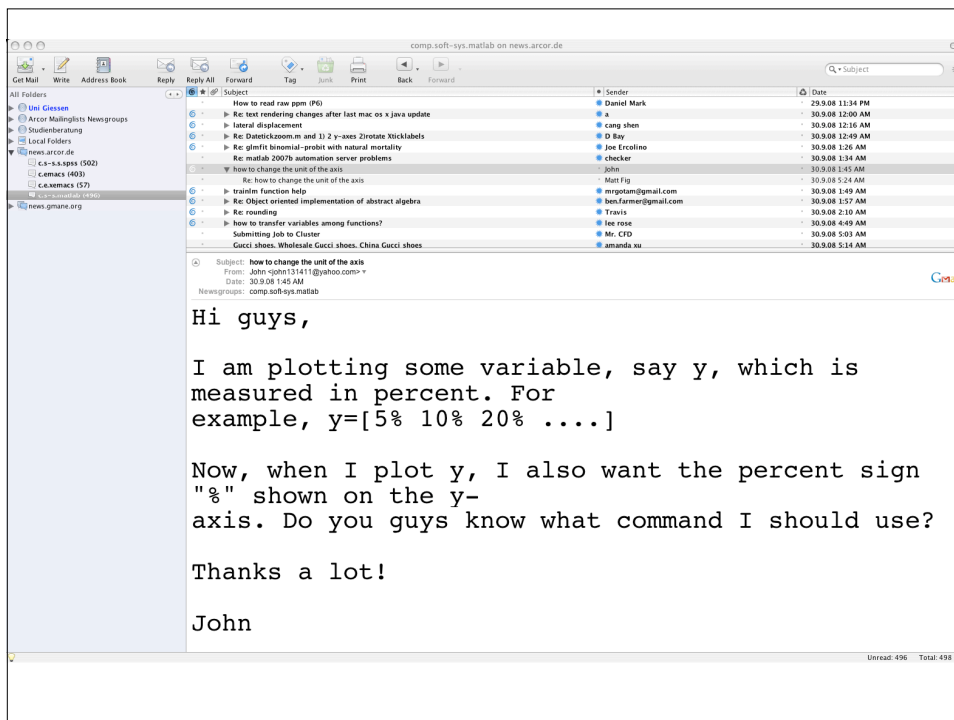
comp.soft-sys.matlab on news.arcor.de

Get Mail Write Address Book Reply Reply All Forward Tag Junk Print Back Forward

Subject

All Folders
Uni Giessen
Arcor Mailinglists Newsgroups
Studienberatung
Local Folders
news.arcor.de
c.s-s.s.spss (502)
c.emacs (403)
c.e.xemacs (57)
c.s-s.matlab (496)
news.gmane.org

| Subject | Sender | Date |
|---|---|---|
| How to read raw ppm (P6) | Daniel Mark | 29.9.08 11:34 PM |
| Re: text rendering changes after last mac os x java update | a | 30.9.08 12:00 AM |
| lateral displacement | cang shen | 30.9.08 12:16 AM |
| Re: Datetickzoom.m and 1) 2 y-axes 2)rotate Xticklabels | D Bay | 30.9.08 12:49 AM |
| Re: glmfit binomial-probit with natural mortality | Joe Ercolino | 30.9.08 1:26 AM |
| Re: matlab 2007b automation server problems | checker | 30.9.08 1:34 AM |
| how to change the unit of the axis | John | 30.9.08 1:45 AM |
| Re: how to change the unit of the axis | Matt Fig | 30.9.08 5:24 AM |
| trainlm function help | mrgotam@gmail.com | 30.9.08 1:49 AM |
| Re: Object oriented implementation of abstract algebra | ben.farmer@gmail.com | 30.9.08 1:57 AM |
| Re: rounding | Travis | 30.9.08 2:10 AM |
| how to transfer variables among functions? | lee rose | 30.9.08 4:49 AM |
| Submitting Job to Cluster | Mr. CFD | 30.9.08 5:03 AM |
| Gucci shoes. Wholesale Gucci shoes. China Gucci shoes | amanda xu | 30.9.08 5:14 AM |

Subject: how to change the unit of the axis
From: John <john131411@yahoo.com>
Date: 30.9.08 1:45 AM
Newsgroups: comp.soft-sys.matlab

Hi guys,

I am plotting some variable, say y, which is measured in percent. For example, y=[5% 10% 20% ....]

Now, when I plot y, I also want the percent sign "%" shown on the y-axis. Do you guys know what command I should use?

Thanks a lot!

John

Unread: 496 Total: 498